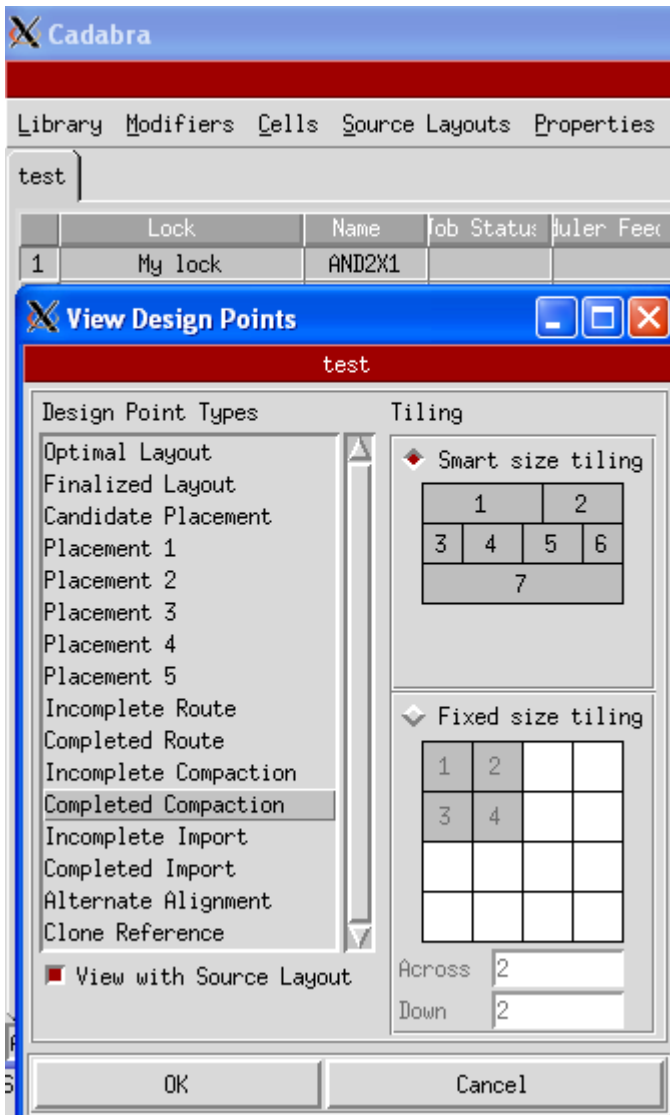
Cadabra

Library Modifiers Cells Source Layouts Properties

test

| | Lock | Name | lob Status | duler Feec |
|---|---|---|---|---|
| 1 | My lock | AND2X1 | | |

View Design Points

test

Design Point Types

Optimal Layout
Finalized Layout
Candidate Placement
Placement 1
Placement 2
Placement 3
Placement 4
Placement 5
Incomplete Route
Completed Route
Incomplete Compaction
Completed Compaction
Incomplete Import
Completed Import
Alternate Alignment
Clone Reference

View with Source Layout

Tiling

Smart size tiling

1 2
3 4 5 6
7

Fixed size tiling

1 2
3 4

Across 2
Down 2

OK

Cancel